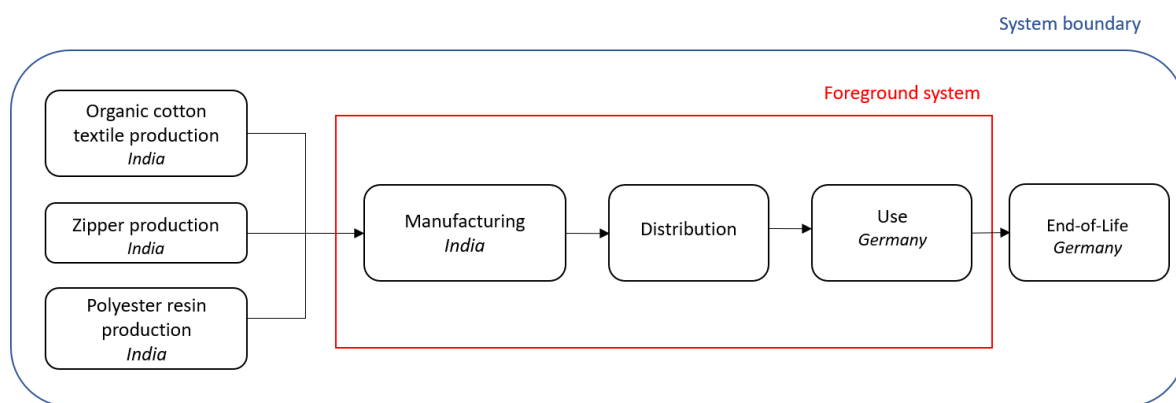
System boundary

Foreground system

Organic cotton textile production
India

Zipper production
India

Polyester resin production
India

Manufacturing
India

Distribution

Use
Germany

End-of-Life
Germany